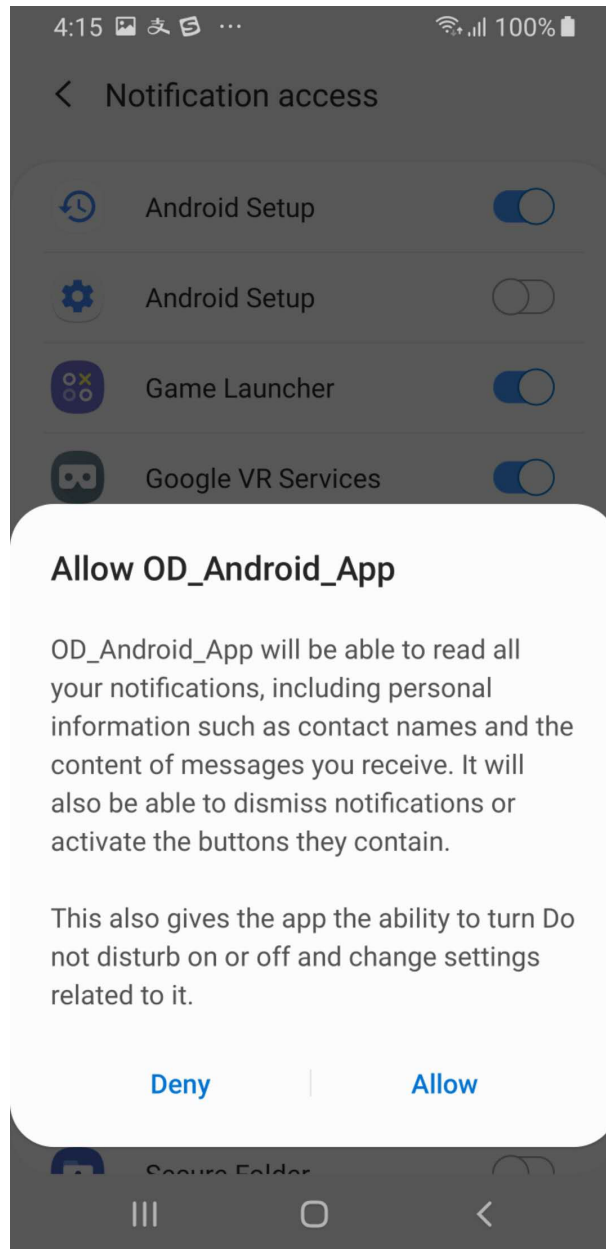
4:15 ··· 100%

< Notification access

Android Setup

Android Setup

Game Launcher

Google VR Services

Allow OD_Android_App

OD_Android_App will be able to read all your notifications, including personal information such as contact names and the content of messages you receive. It will also be able to dismiss notifications or activate the buttons they contain.

This also gives the app the ability to turn Do not disturb on or off and change settings related to it.

Deny Allow

Secure Folder